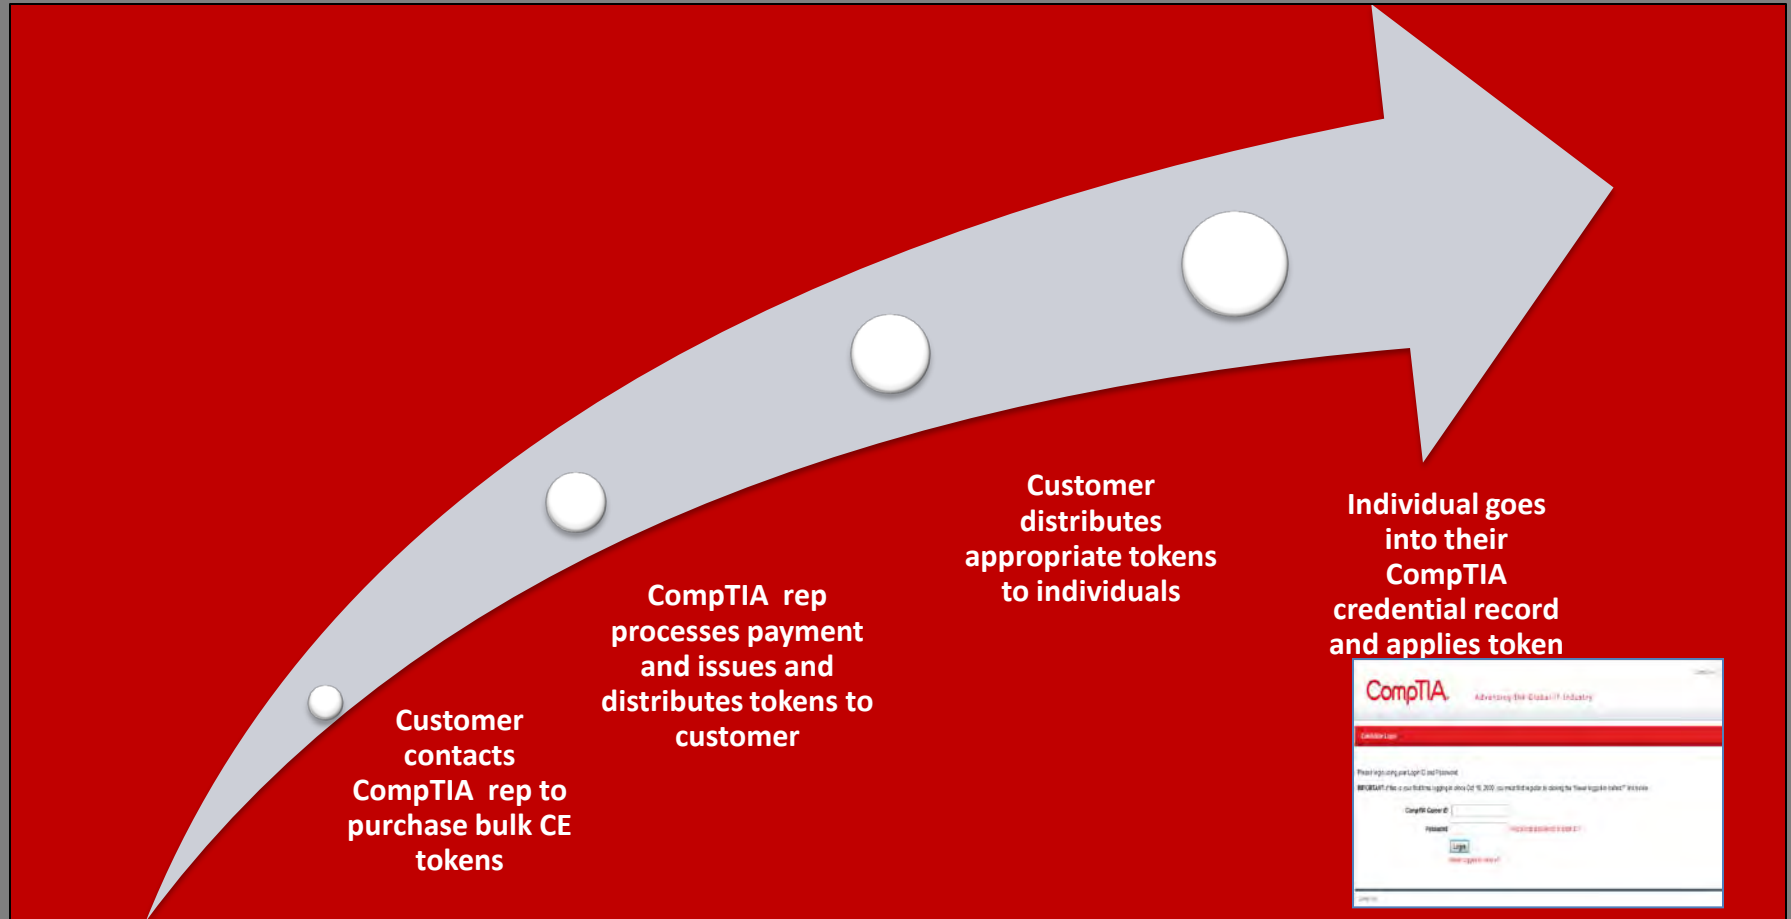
Customer contacts CompTIA rep to purchase bulk CE tokens

CompTIA rep processes payment and issues and distributes tokens to customer

Customer distributes appropriate tokens to individuals

Individual goes into their CompTIA credential record and applies token

CompTIA Advancing the Global IT Industry

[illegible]

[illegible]

CompTIA Career ID

Password

Login